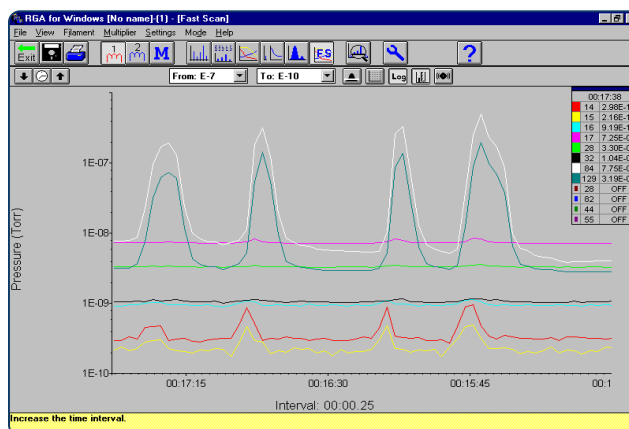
RGA for Windows [No name]-[1] - [Fast Scan]

File View Filament Multiplier Settings Mode Help

Exit 1 2 M FS ?

From: E-7 To: E-10 Log

| 00:17:38 | |
|---|---|
| 14 | 2.98E-1 |
| 15 | 2.16E-1 |
| 16 | 9.19E-1 |
| 17 | 7.25E-0 |
| 28 | 3.30E-0 |
| 32 | 1.04E-0 |
| 84 | 7.75E-0 |
| 129 | 3.19E-0 |
| 28 | OFF |
| 82 | OFF |
| 44 | OFF |
| 55 | OFF |

1E-07
1E-08
1E-09
1E-10

Pressure (Torr)

00:17:15 00:16:30 00:15:45 00:1

Interval: 00:00.25

Increase the time interval.